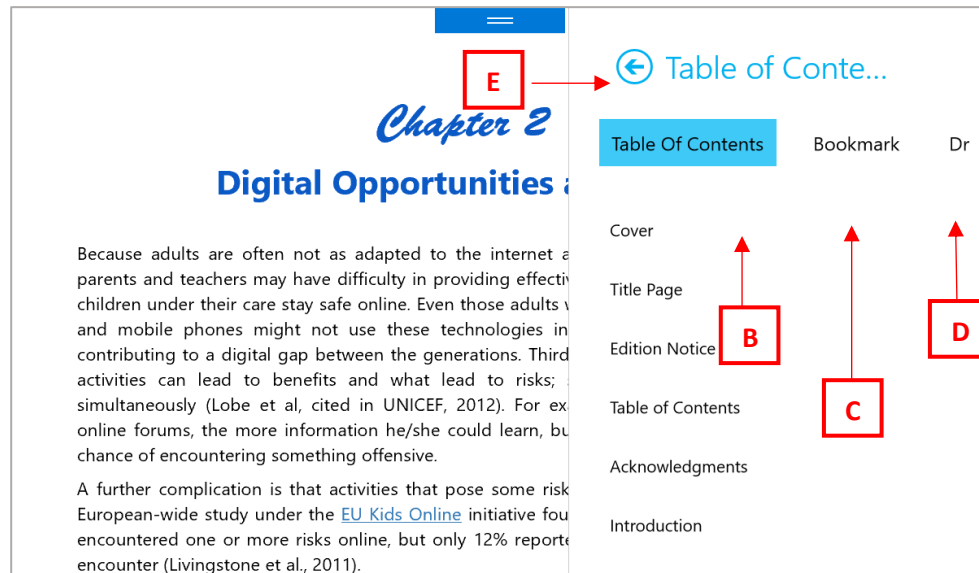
E

Chapter 2

Digital Opportunities a

Because adults are often not as adapted to the internet a parents and teachers may have difficulty in providing effectiv children under their care stay safe online. Even those adults v and mobile phones might not use these technologies in contributing to a digital gap between the generations. Third activities can lead to benefits and what lead to risks; simultaneously (Lobe et al, cited in UNICEF, 2012). For ex online forums, the more information he/she could learn, bu chance of encountering something offensive.

A further complication is that activities that pose some risk European-wide study under the EU Kids Online initiative fou encountered one or more risks online, but only 12% reporte encounter (Livingstone et al., 2011).

Table of Conte...

Table Of Contents

Bookmark

Dr

Cover

Title Page

Edition Notice

Table of Contents

Acknowledgments

Introduction

B

C

D